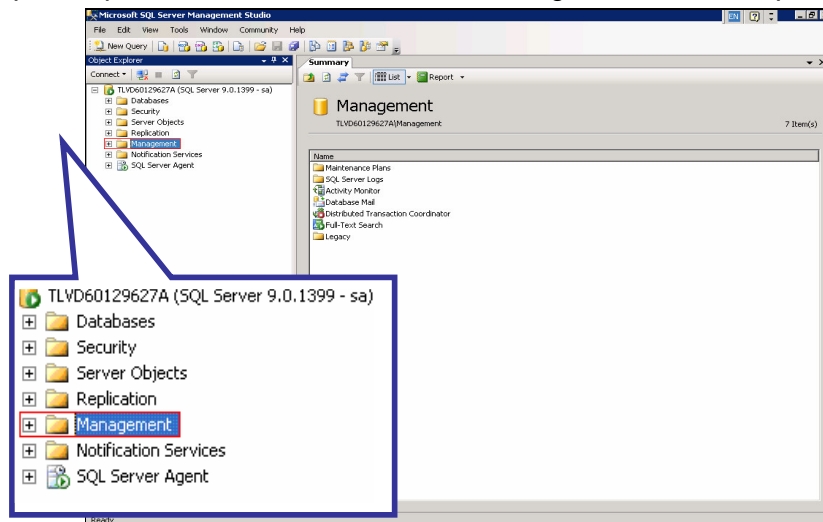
Microsoft SQL Server Management Studio

EN

File Edit View Tools Window Community Help

New Query

Object Explorer

Connect

TLVD60129627A (SQL Server 9.0.1399 - sa)
Databases
Security
Server Objects
Replication
Management
Notification Services
SQL Server Agent

Summary

List Report

Management

TLVD60129627A\Management

7 Item(s)

| Name |
|---|
| Maintenance Plans |
| SQL Server Logs |
| Activity Monitor |
| Database Mail |
| Distributed Transaction Coordinator |
| Full-Text Search |
| Legacy |

TLVD60129627A (SQL Server 9.0.1399 - sa)
Databases
Security
Server Objects
Replication
Management
Notification Services
SQL Server Agent

Ready